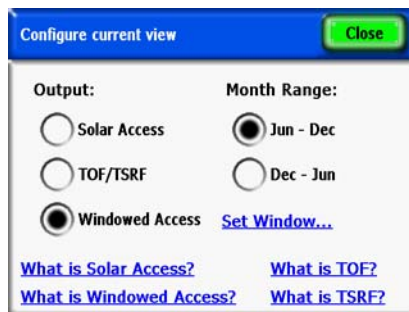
Configure current view

Close

Output:

Solar Access

TOF/TSRF

Windowed Access

Month Range:

Jun - Dec

Dec - Jun

Set Window...

What is Solar Access?

What is TOF?

What is Windowed Access?

What is TSRF?